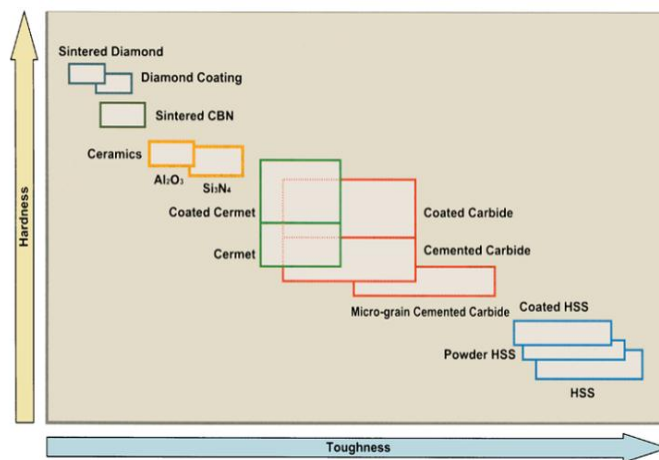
Hardness

Sintered Diamond

Diamond Coating

Sintered CBN

Ceramics

$Al_2O_3$

$Si_3N_4$

Coated Cermet

Cermet

Coated Carbide

Cemented Carbide

Micro-grain Cemented Carbide

Coated HSS

Powder HSS

HSS

Toughness